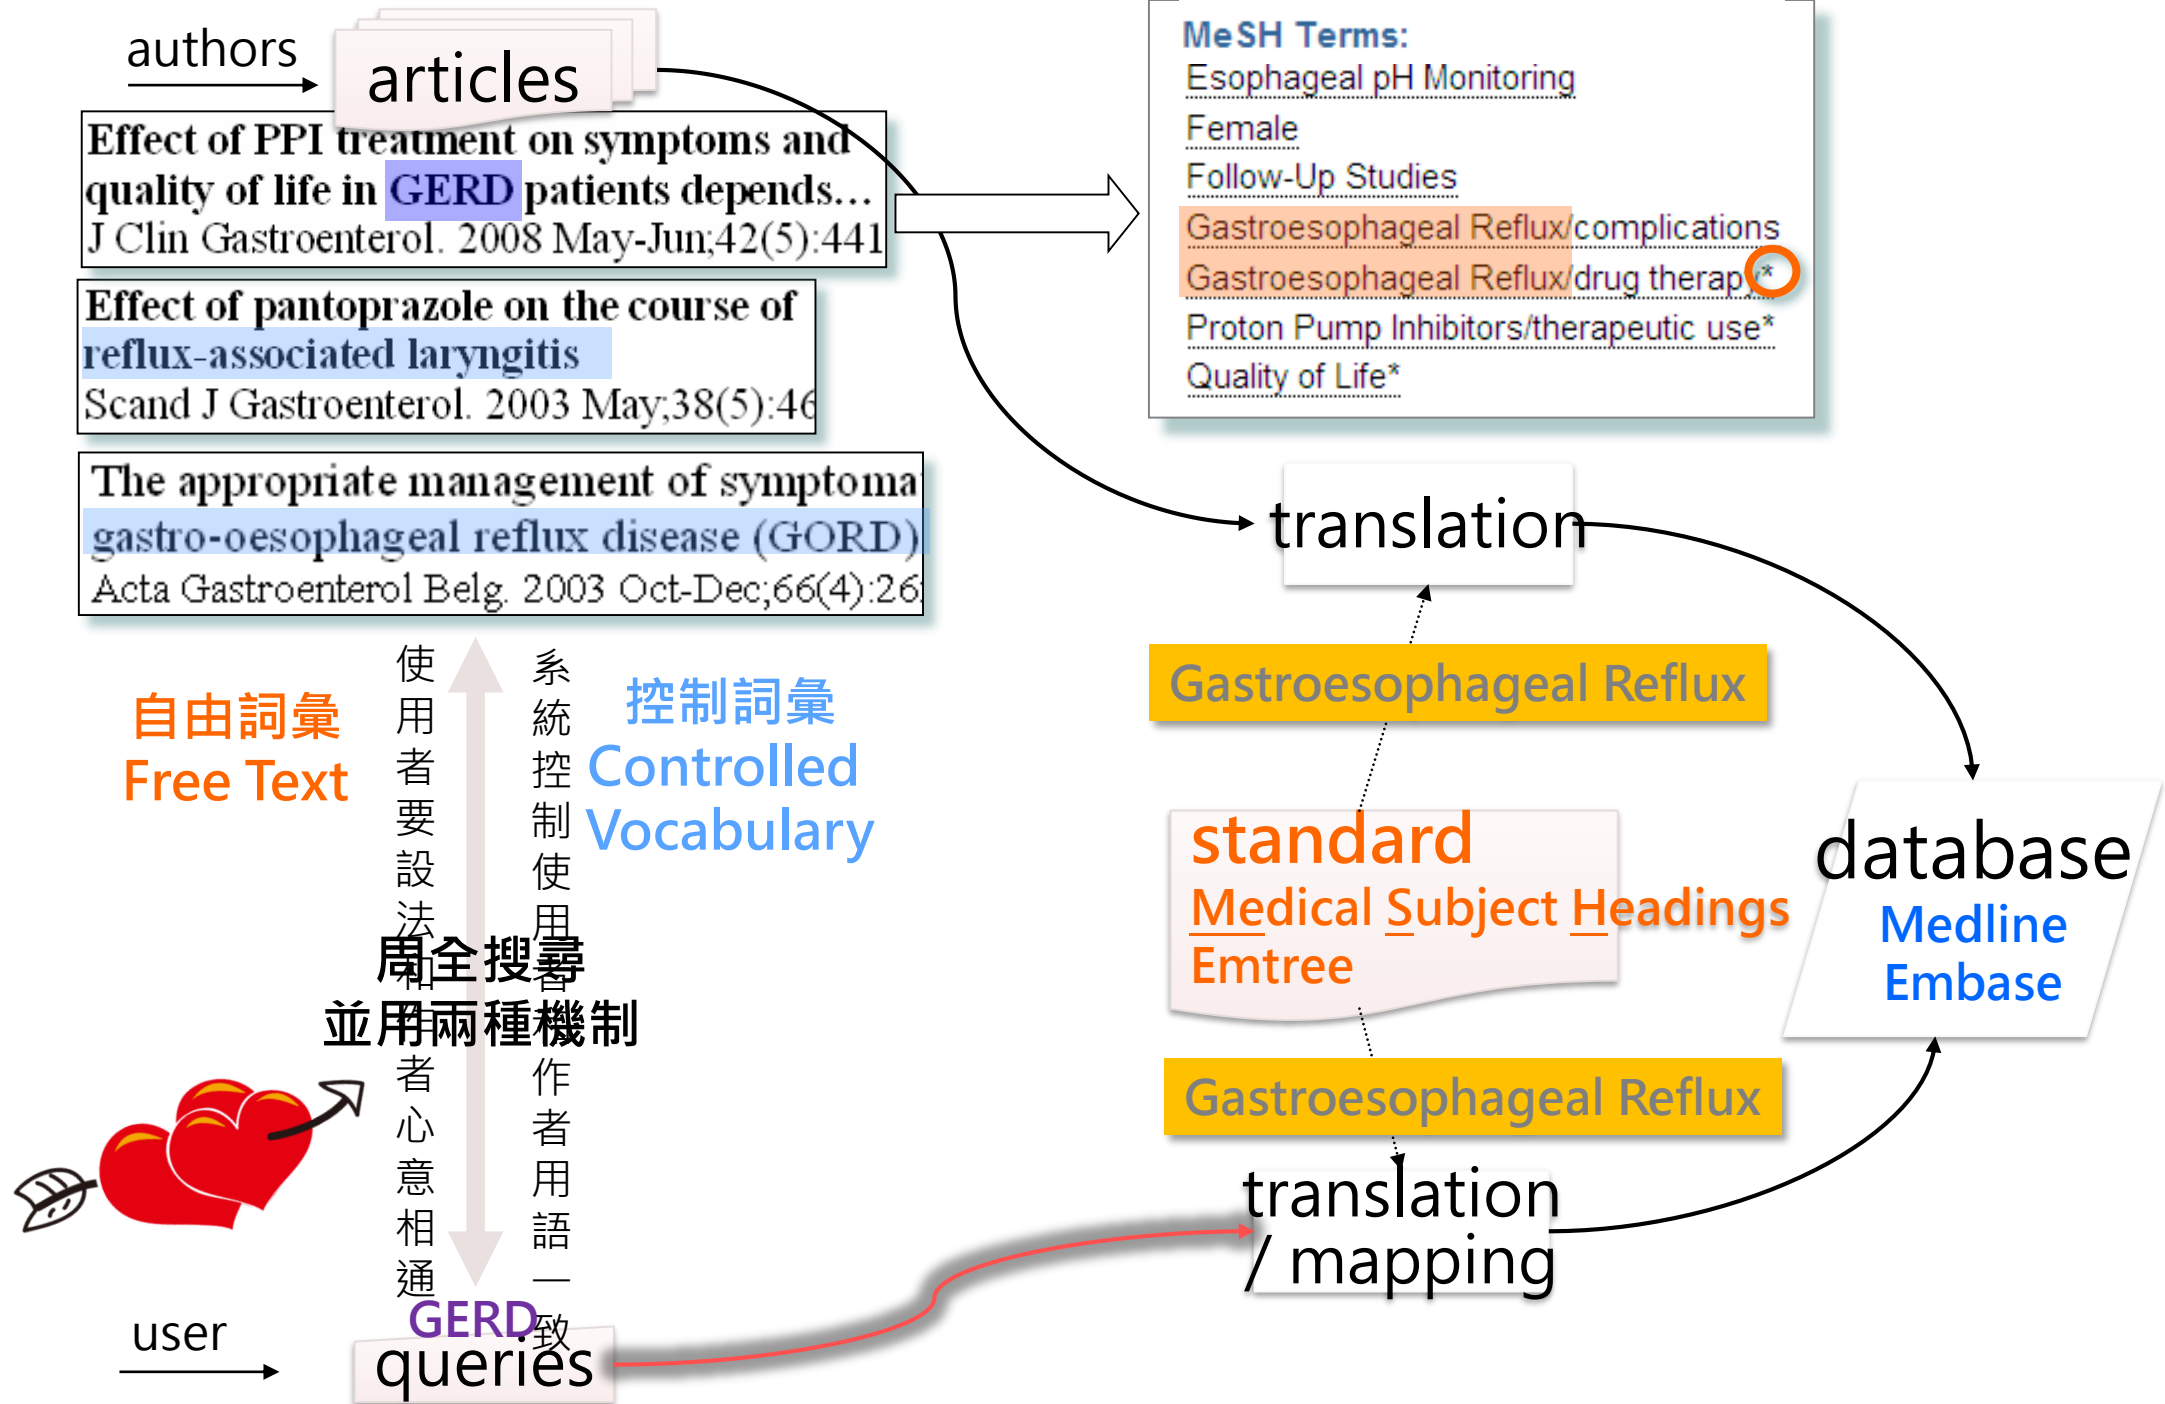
authors

articles

Effect of PPI treatment on symptoms and quality of life in GERD patients depends...
J Clin Gastroenterol. 2008 May-Jun;42(5):441

Effect of pantoprazole on the course of reflux-associated laryngitis
Scand J Gastroenterol. 2003 May;38(5):46

The appropriate management of symptoma gastro-oesophageal reflux disease (GORD)
Acta Gastroenterol Belg. 2003 Oct-Dec;66(4):26

MeSH Terms:
Esophageal pH Monitoring
Female
Follow-Up Studies
Gastroesophageal Reflux/complications
Gastroesophageal Reflux/drug therapy*
Proton Pump Inhibitors/therapeutic use*
Quality of Life*

translation

Gastroesophageal Reflux

standard
Medical Subject Headings
Emtree

Gastroesophageal Reflux

translation / mapping

database
Medline
Embase

自由詞彙
Free Text

使用者要設法和作者心意相通

系統控制使用者和作者用語一致

控制詞彙
Controlled Vocabulary

周全搜尋
並用兩種機制

user

GERD
queries